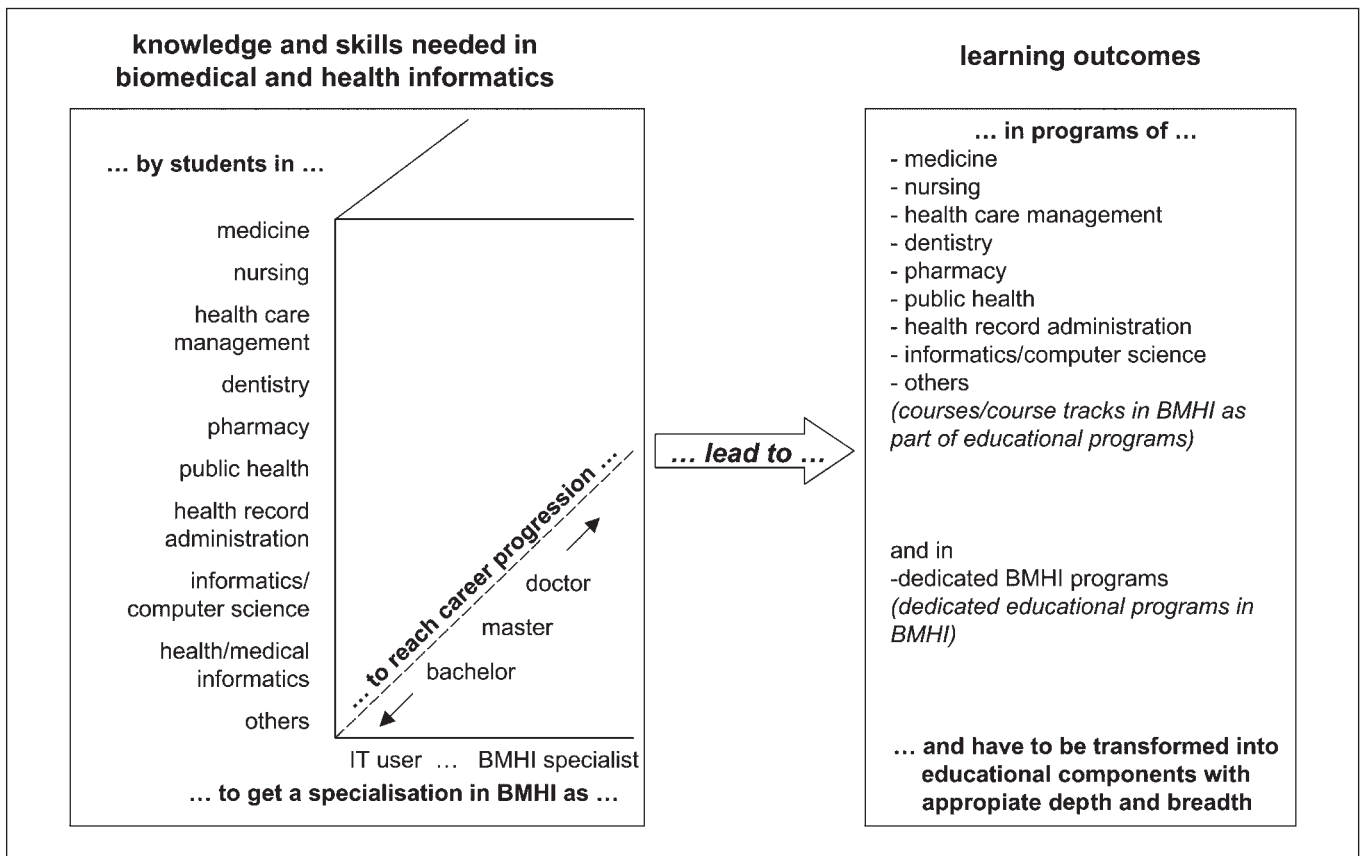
knowledge and skills needed in biomedical and health informatics

… by students in …

medicine

nursing

health care management

dentistry

pharmacy

public health

health record administration

informatics/ computer science

health/medical informatics

others

… to reach career progression …

doctor

master

bachelor

IT user … BMHI specialist

… to get a specialisation in BMHI as …

… lead to …

learning outcomes

… in programs of …
- medicine
- nursing
- health care management
- dentistry
- pharmacy
- public health
- health record administration
- informatics/computer science
- others
(courses/course tracks in BMHI as part of educational programs)

and in
-dedicated BMHI programs
(dedicated educational programs in BMHI)

… and have to be transformed into educational components with appropiate depth and breadth